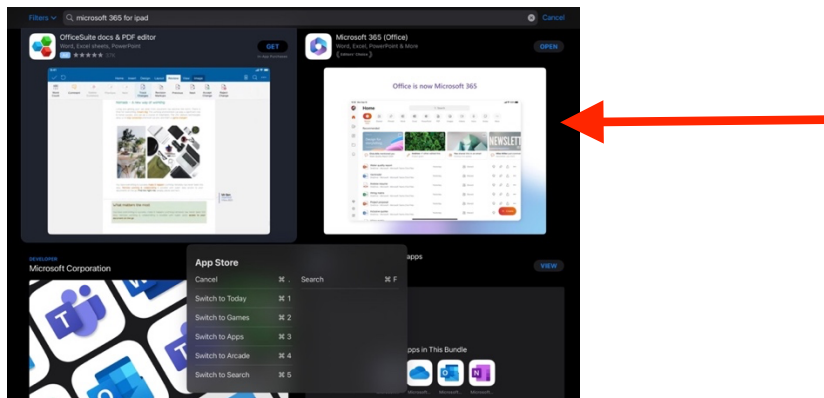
Filters microsoft 365 for ipad Cancel

OfficeSuite docs & PDF editor
Word, Excel sheets, PowerPoint
GET

Microsoft 365 (Office)
Word, Excel, PowerPoint & More
OPEN

Office is now Microsoft 365

Home

DEVELOPER
Microsoft Corporation

VIEW

App Store
Cancel ⌘ .
Search ⌘ F
Switch to Today ⌘ 1
Switch to Games ⌘ 2
Switch to Apps ⌘ 3
Switch to Arcade ⌘ 4
Switch to Search ⌘ 5

pps

pps in This Bundle